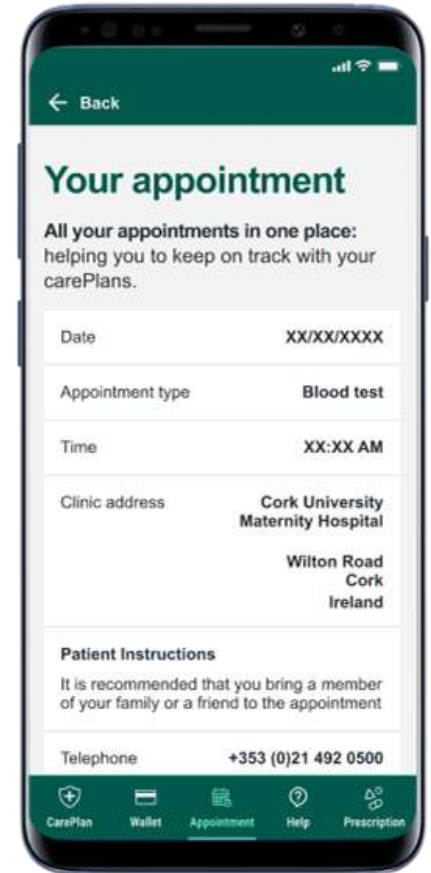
← Back

Your appointment

All your appointments in one place: helping you to keep on track with your carePlans.

| | |
|---|---|
| Date | XX/XX/XXXX |
| Appointment type | Blood test |
| Time | XX:XX AM |
| Clinic address | Cork University Maternity Hospital<br>Wilton Road<br>Cork<br>Ireland |

Patient Instructions

It is recommended that you bring a member of your family or a friend to the appointment

Telephone +353 (0)21 492 0500

CarePlan Wallet Appointment Help Prescription